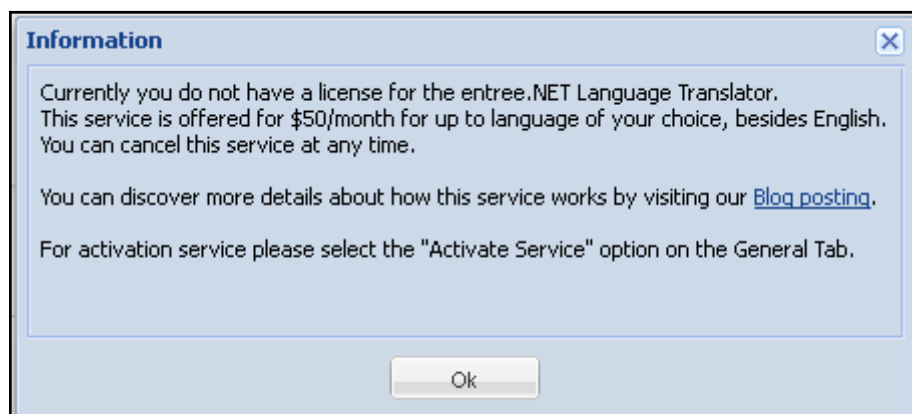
Information

Currently you do not have a license for the entree.NET Language Translator.
This service is offered for \$50/month for up to language of your choice, besides English.
You can cancel this service at any time.

You can discover more details about how this service works by visiting our Blog posting.

For activation service please select the "Activate Service" option on the General Tab.

Ok